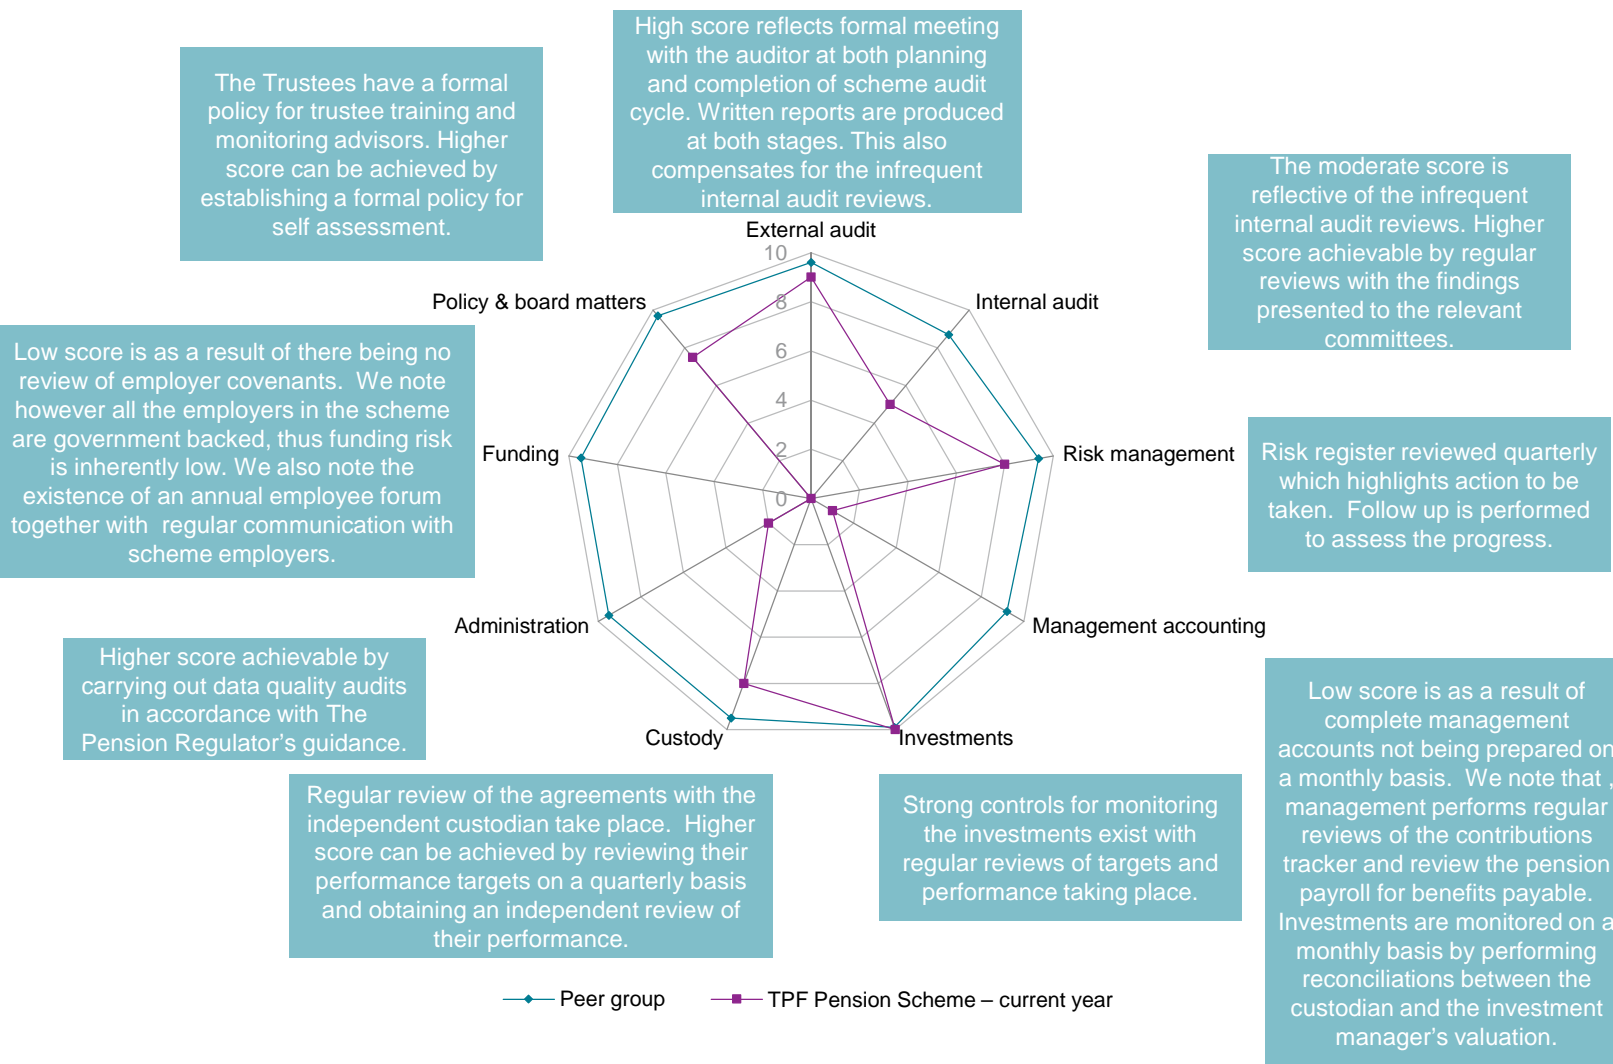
The Trustees have a formal policy for trustee training and monitoring advisors. Higher score can be achieved by establishing a formal policy for self assessment.

High score reflects formal meeting with the auditor at both planning and completion of scheme audit cycle. Written reports are produced at both stages. This also compensates for the infrequent internal audit reviews.

The moderate score is reflective of the infrequent internal audit reviews. Higher score achievable by regular reviews with the findings presented to the relevant committees.

Low score is as a result of there being no review of employer covenants. We note however all the employers in the scheme are government backed, thus funding risk is inherently low. We also note the existence of an annual employee forum together with regular communication with scheme employers.

Risk register reviewed quarterly which highlights action to be taken. Follow up is performed to assess the progress.

External audit
10
8
6
4
2
0
Policy & board matters
Internal audit
Funding
Risk management
Administration
Management accounting
Custody
Investments

Higher score achievable by carrying out data quality audits in accordance with The Pension Regulator's guidance.

Low score is as a result of complete management accounts not being prepared on a monthly basis. We note that , management performs regular reviews of the contributions tracker and review the pension payroll for benefits payable. Investments are monitored on a monthly basis by performing reconciliations between the custodian and the investment manager's valuation.

Regular review of the agreements with the independent custodian take place. Higher score can be achieved by reviewing their performance targets on a quarterly basis and obtaining an independent review of their performance.

Strong controls for monitoring the investments exist with regular reviews of targets and performance taking place.

Peer group
TPF Pension Scheme – current year